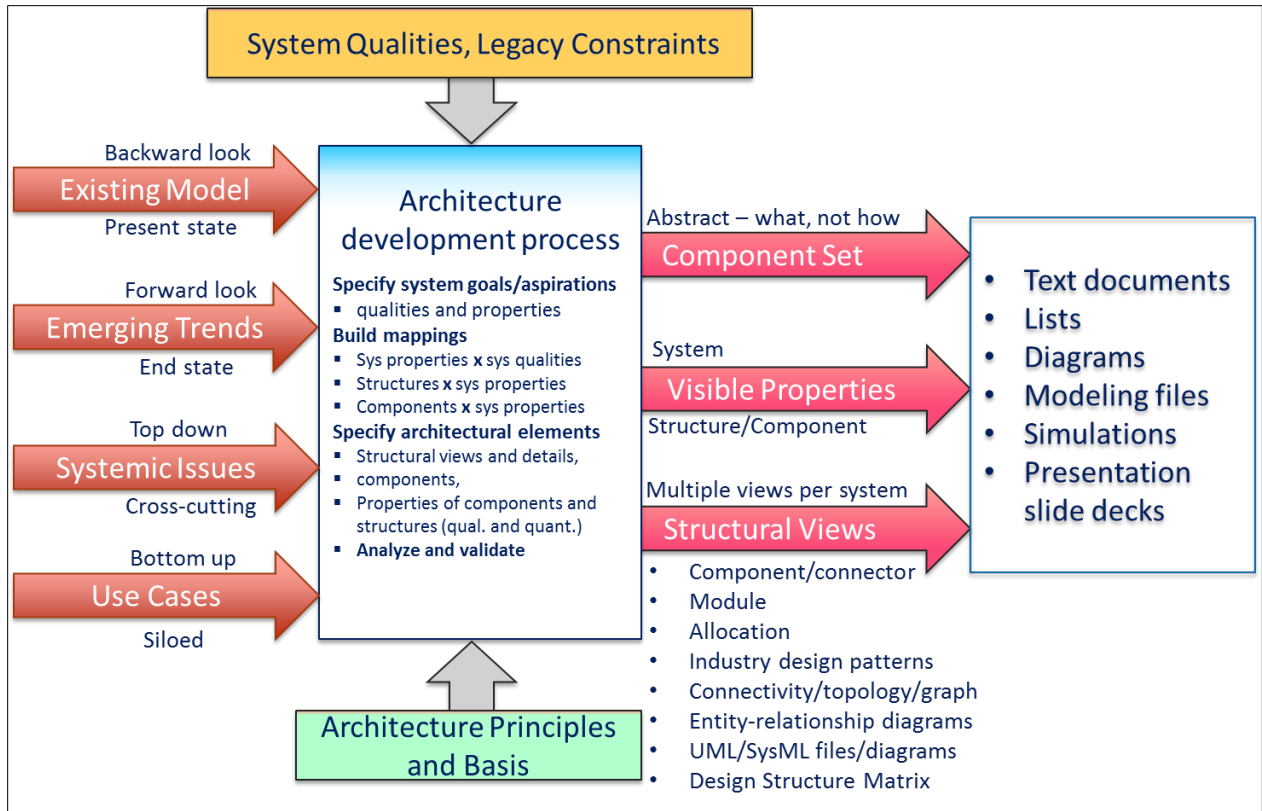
System Qualities, Legacy Constraints

Backward look
Existing Model
Present state

Forward look
Emerging Trends
End state

Top down
Systemic Issues
Cross-cutting

Bottom up
Use Cases
Siloed

Architecture development process

Specify system goals/aspirations
- qualities and properties

Build mappings
- Sys properties x sys qualities
- Structures x sys properties
- Components x sys properties

Specify architectural elements
- Structural views and details,
- components,
- Properties of components and structures (qual. and quant.)
- Analyze and validate

Abstract – what, not how
Component Set

System
Visible Properties
Structure/Component

Multiple views per system
Structural Views

- Component/connector
- Module
- Allocation
- Industry design patterns
- Connectivity/topology/graph
- Entity-relationship diagrams
- UML/SysML files/diagrams
- Design Structure Matrix

- Text documents
- Lists
- Diagrams
- Modeling files
- Simulations
- Presentation slide decks

Architecture Principles and Basis